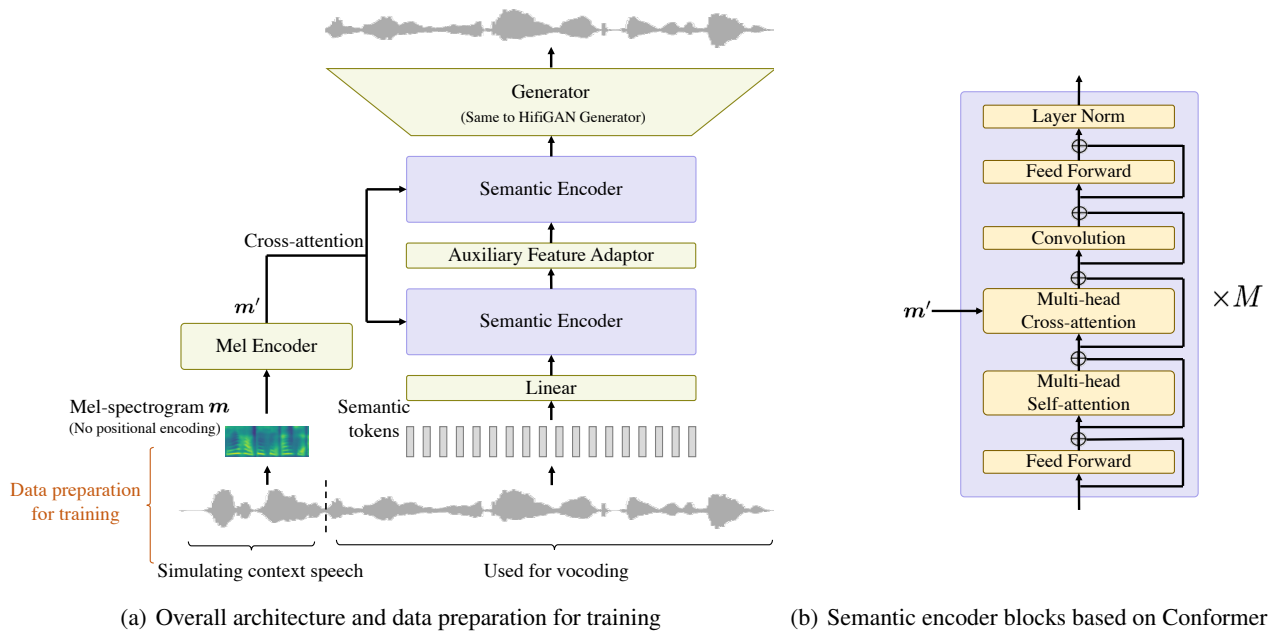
Generator
(Same to HifiGAN Generator)

Semantic Encoder

Cross-attention

Auxiliary Feature Adaptor

$\boldsymbol{m}'$

Semantic Encoder

Mel Encoder

Linear

Mel-spectrogram $\boldsymbol{m}$
(No positional encoding)

Semantic tokens

Data preparation for training

Simulating context speech

Used for vocoding

(a) Overall architecture and data preparation for training

Layer Norm

Feed Forward

Convolution

$\boldsymbol{m}'$

Multi-head Cross-attention

$\times M$

Multi-head Self-attention

Feed Forward

(b) Semantic encoder blocks based on Conformer